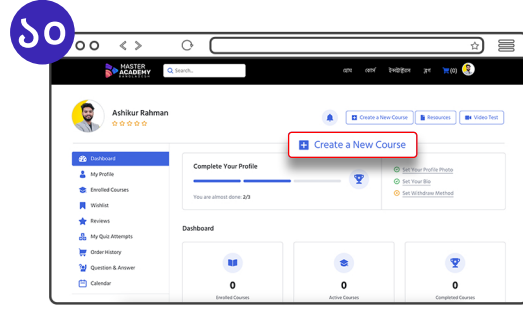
১০

MASTER ACADEMY BANGLADESH

Search...

হোম কোর্স ইনস্ট্রাক্টর ব্লগ (0)

Ashikur Rahman
☆☆☆☆☆

Create a New Course | Resources | Video Test

Create a New Course

Dashboard
My Profile
Enrolled Courses
Wishlist
Reviews
My Quiz Attempts
Order History
Question & Answer
Calendar

Complete Your Profile

You are almost done 2/3

Set Your Profile Photo
Set Your Bio
Set Withdraw Method

Dashboard

0
Enrolled Courses

0
Active Courses

0
Completed Courses